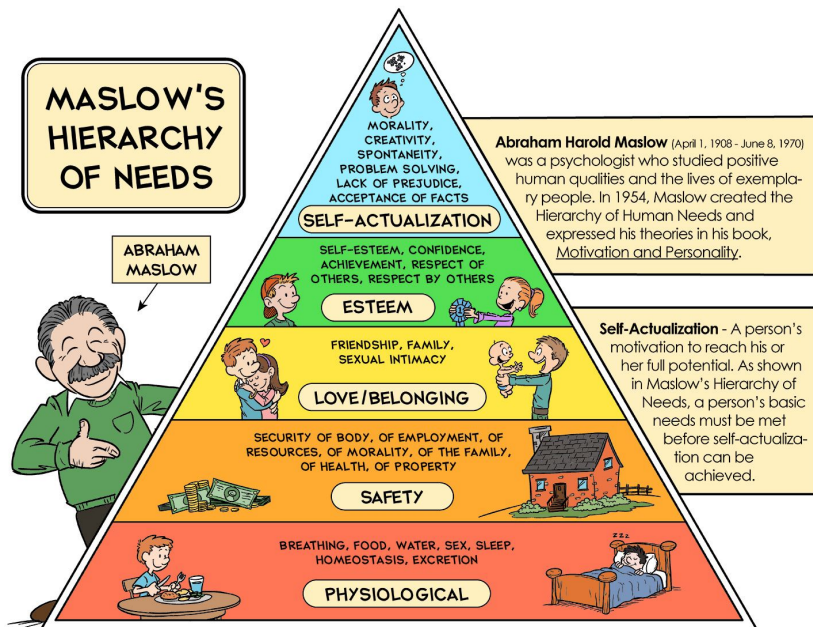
MASLOW'S HIERARCHY OF NEEDS

ABRAHAM MASLOW

MORALITY, CREATIVITY, SPONTANEITY, PROBLEM SOLVING, LACK OF PREJUDICE, ACCEPTANCE OF FACTS

SELF-ACTUALIZATION

SELF-ESTEEM, CONFIDENCE, ACHIEVEMENT, RESPECT OF OTHERS, RESPECT BY OTHERS

ESTEEM

FRIENDSHIP, FAMILY, SEXUAL INTIMACY

LOVE/BELONGING

SECURITY OF BODY, OF EMPLOYMENT, OF RESOURCES, OF MORALITY, OF THE FAMILY, OF HEALTH, OF PROPERTY

SAFETY

BREATHING, FOOD, WATER, SEX, SLEEP, HOMEOSTASIS, EXCRETION

PHYSIOLOGICAL

Abraham Harold Maslow (April 1, 1908 - June 8, 1970) was a psychologist who studied positive human qualities and the lives of exemplary people. In 1954, Maslow created the Hierarchy of Human Needs and expressed his theories in his book, Motivation and Personality.

Self-Actualization - A person's motivation to reach his or her full potential. As shown in Maslow's Hierarchy of Needs, a person's basic needs must be met before self-actualization can be achieved.